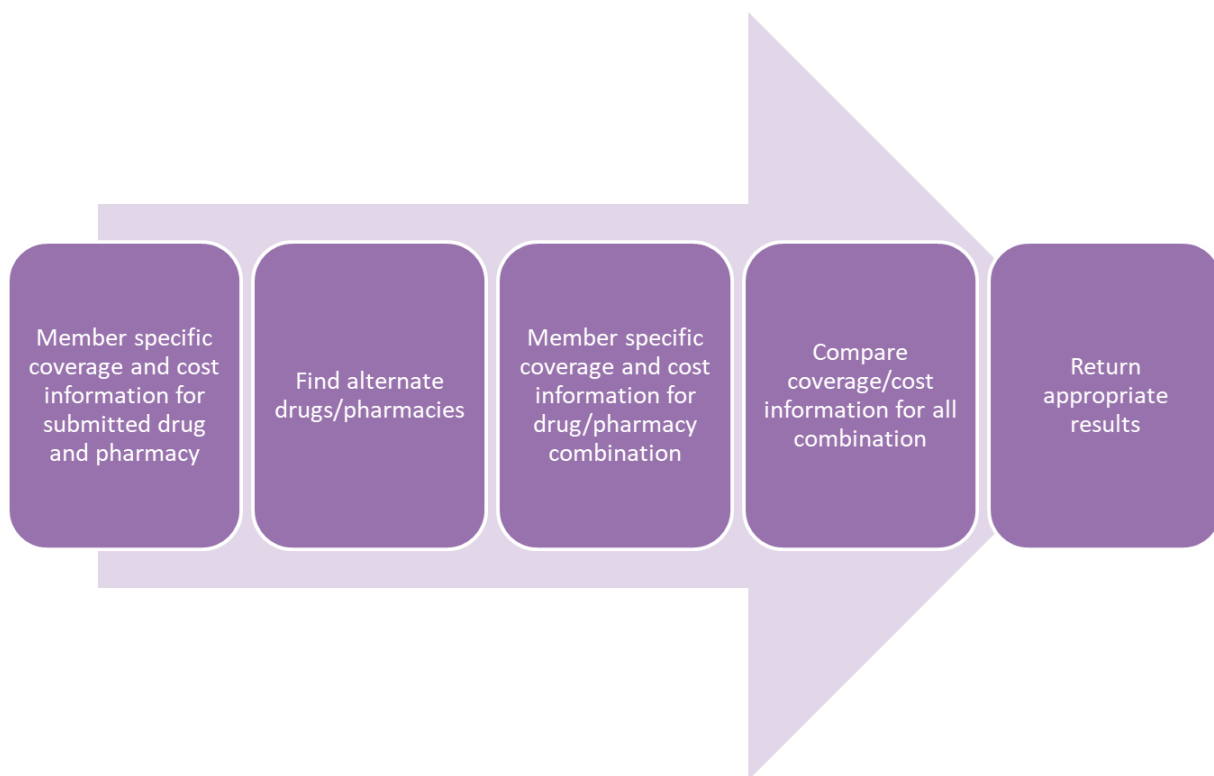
Member specific coverage and cost information for submitted drug and pharmacy

Find alternate drugs/pharmacies

Member specific coverage and cost information for drug/pharmacy combination

Compare coverage/cost information for all combination

Return appropriate results